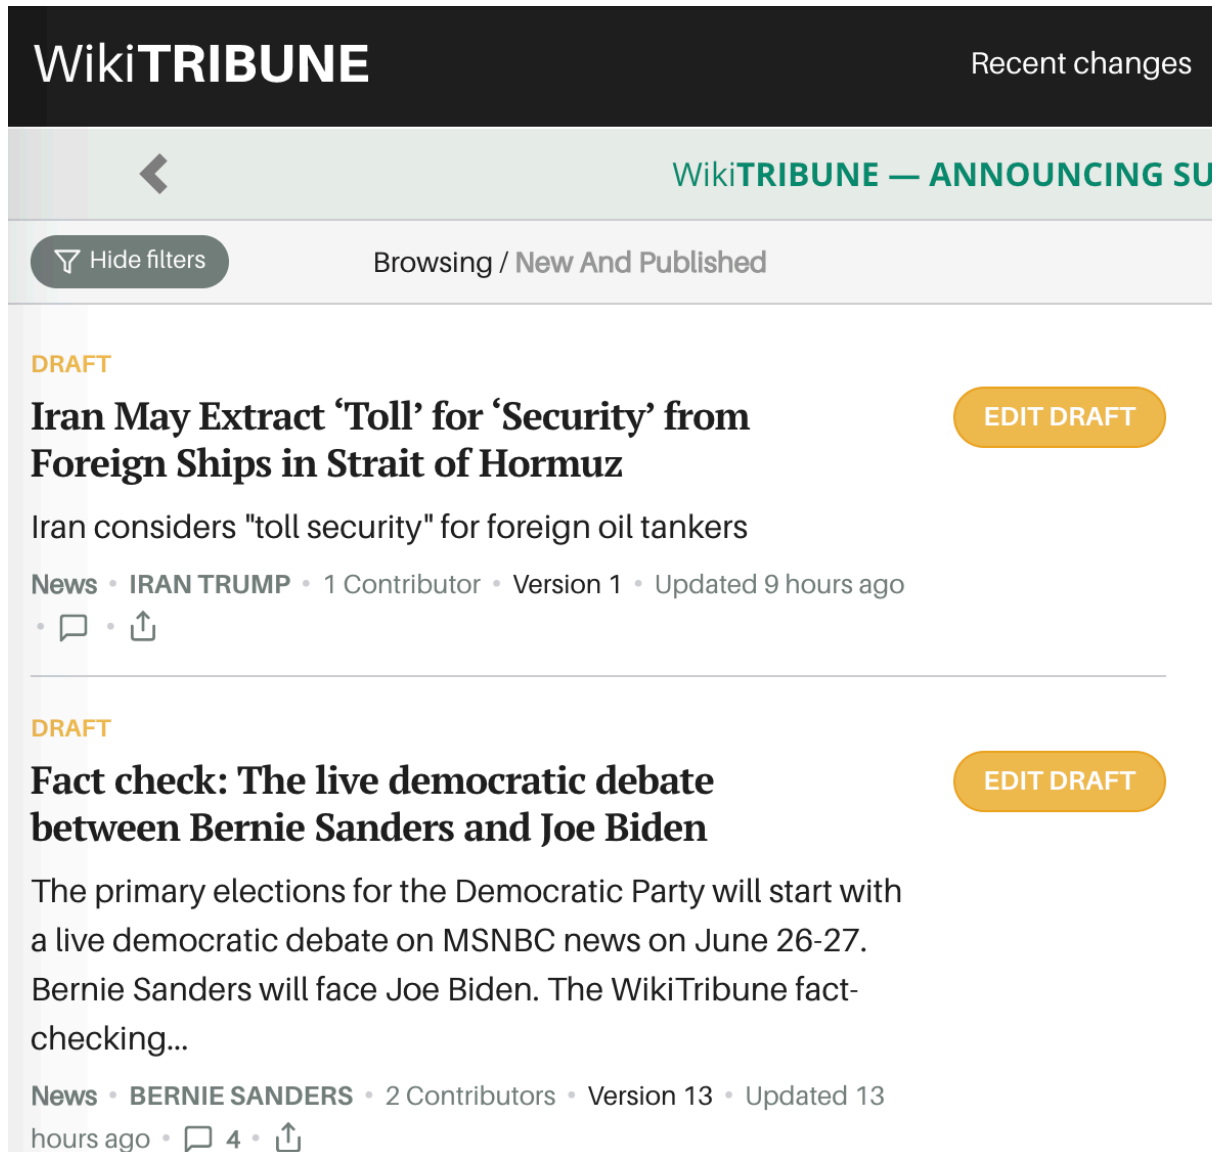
WikiTRIBUNE

Recent changes

WikiTRIBUNE — ANNOUNCING SU

Hide filters

Browsing / New And Published

DRAFT

Iran May Extract ‘Toll’ for ‘Security’ from Foreign Ships in Strait of Hormuz

EDIT DRAFT

Iran considers "toll security" for foreign oil tankers

News • IRAN TRUMP • 1 Contributor • Version 1 • Updated 9 hours ago • •

DRAFT

Fact check: The live democratic debate between Bernie Sanders and Joe Biden

EDIT DRAFT

The primary elections for the Democratic Party will start with a live democratic debate on MSNBC news on June 26-27. Bernie Sanders will face Joe Biden. The WikiTribune fact-checking...

News • BERNIE SANDERS • 2 Contributors • Version 13 • Updated 13 hours ago • 4 •